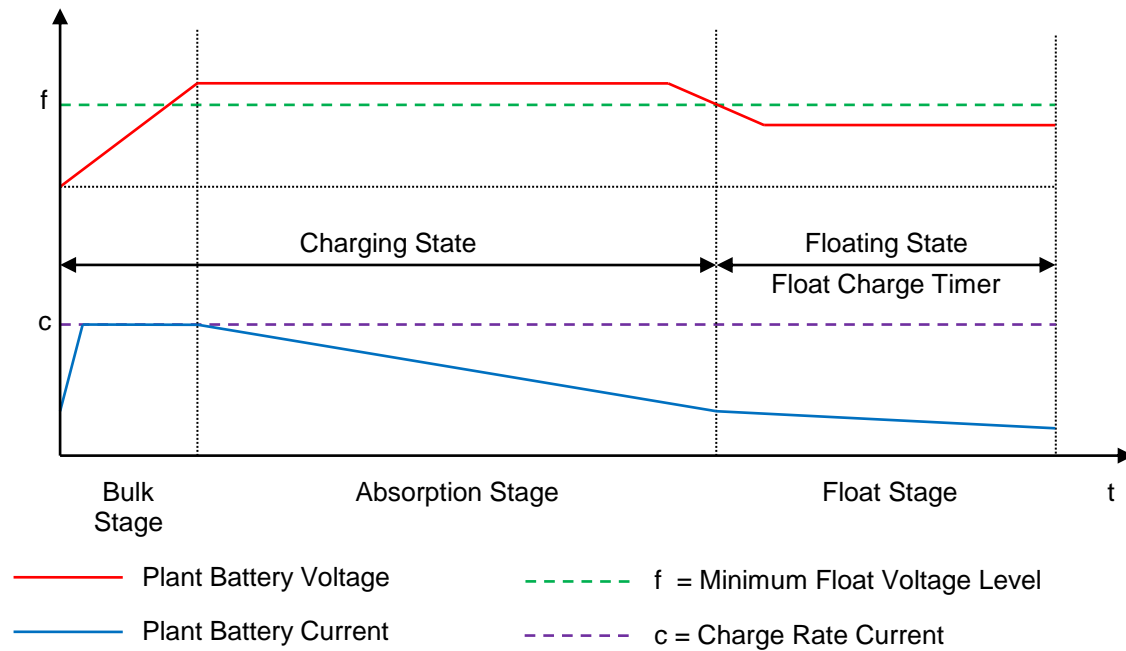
f

Charging State

Floating State

Float Charge Timer

c

Bulk Stage

Absorption Stage

Float Stage

t

Plant Battery Voltage

f = Minimum Float Voltage Level

Plant Battery Current

c = Charge Rate Current